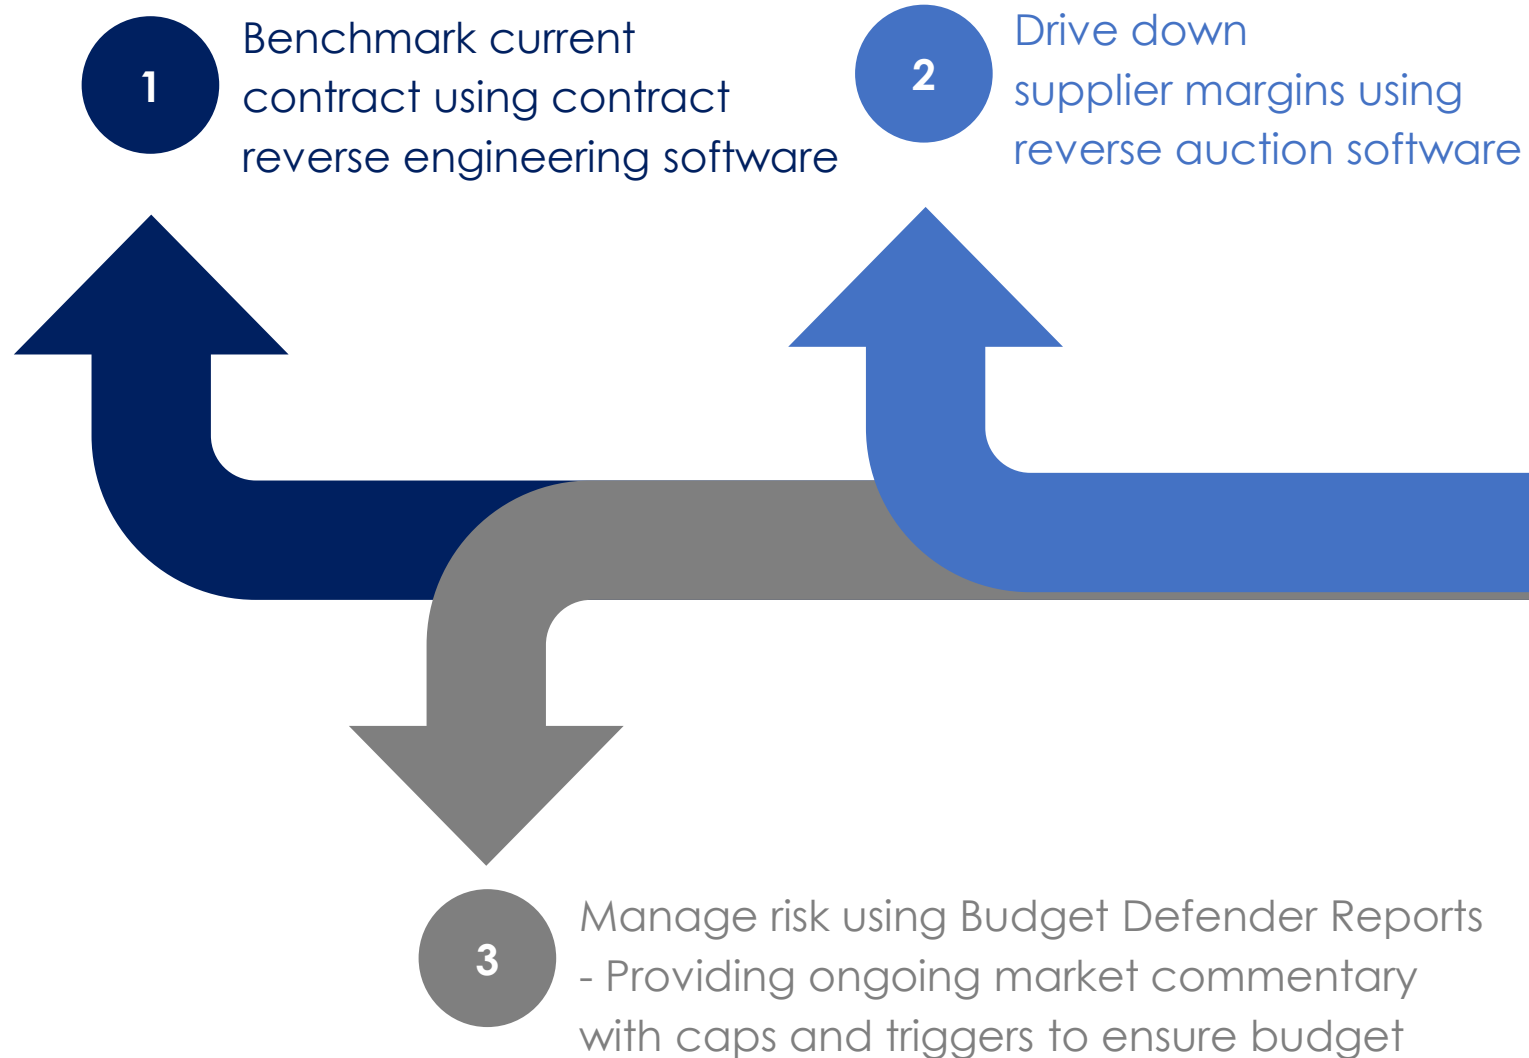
1

Benchmark current contract using contract reverse engineering software

2

Drive down supplier margins using reverse auction software

3

Manage risk using Budget Defender Reports - Providing ongoing market commentary with caps and triggers to ensure budget